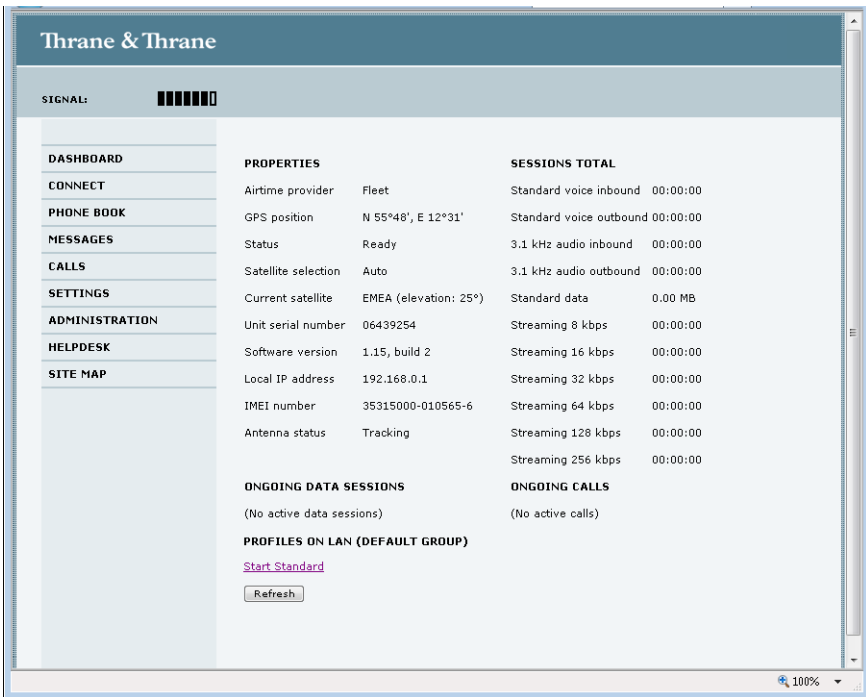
Thrane & Thrane

SIGNAL:

DASHBOARD
CONNECT
PHONE BOOK
MESSAGES
CALLS
SETTINGS
ADMINISTRATION
HELPDESK
SITE MAP

PROPERTIES

| | |
|---|---|
| Airtime provider | Fleet |
| GPS position | N 55°48', E 12°31' |
| Status | Ready |
| Satellite selection | Auto |
| Current satellite | EMEA (elevation: 25°) |
| Unit serial number | 06439254 |
| Software version | 1.15, build 2 |
| Local IP address | 192.168.0.1 |
| IMEI number | 35315000-010565-6 |
| Antenna status | Tracking |

SESSIONS TOTAL

| | |
|---|---|
| Standard voice inbound | 00:00:00 |
| Standard voice outbound | 00:00:00 |
| 3.1 kHz audio inbound | 00:00:00 |
| 3.1 kHz audio outbound | 00:00:00 |
| Standard data | 0.00 MB |
| Streaming 8 kbps | 00:00:00 |
| Streaming 16 kbps | 00:00:00 |
| Streaming 32 kbps | 00:00:00 |
| Streaming 64 kbps | 00:00:00 |
| Streaming 128 kbps | 00:00:00 |
| Streaming 256 kbps | 00:00:00 |

ONGOING DATA SESSIONS
(No active data sessions)

ONGOING CALLS
(No active calls)

PROFILES ON LAN (DEFAULT GROUP)
Start Standard
Refresh

100%